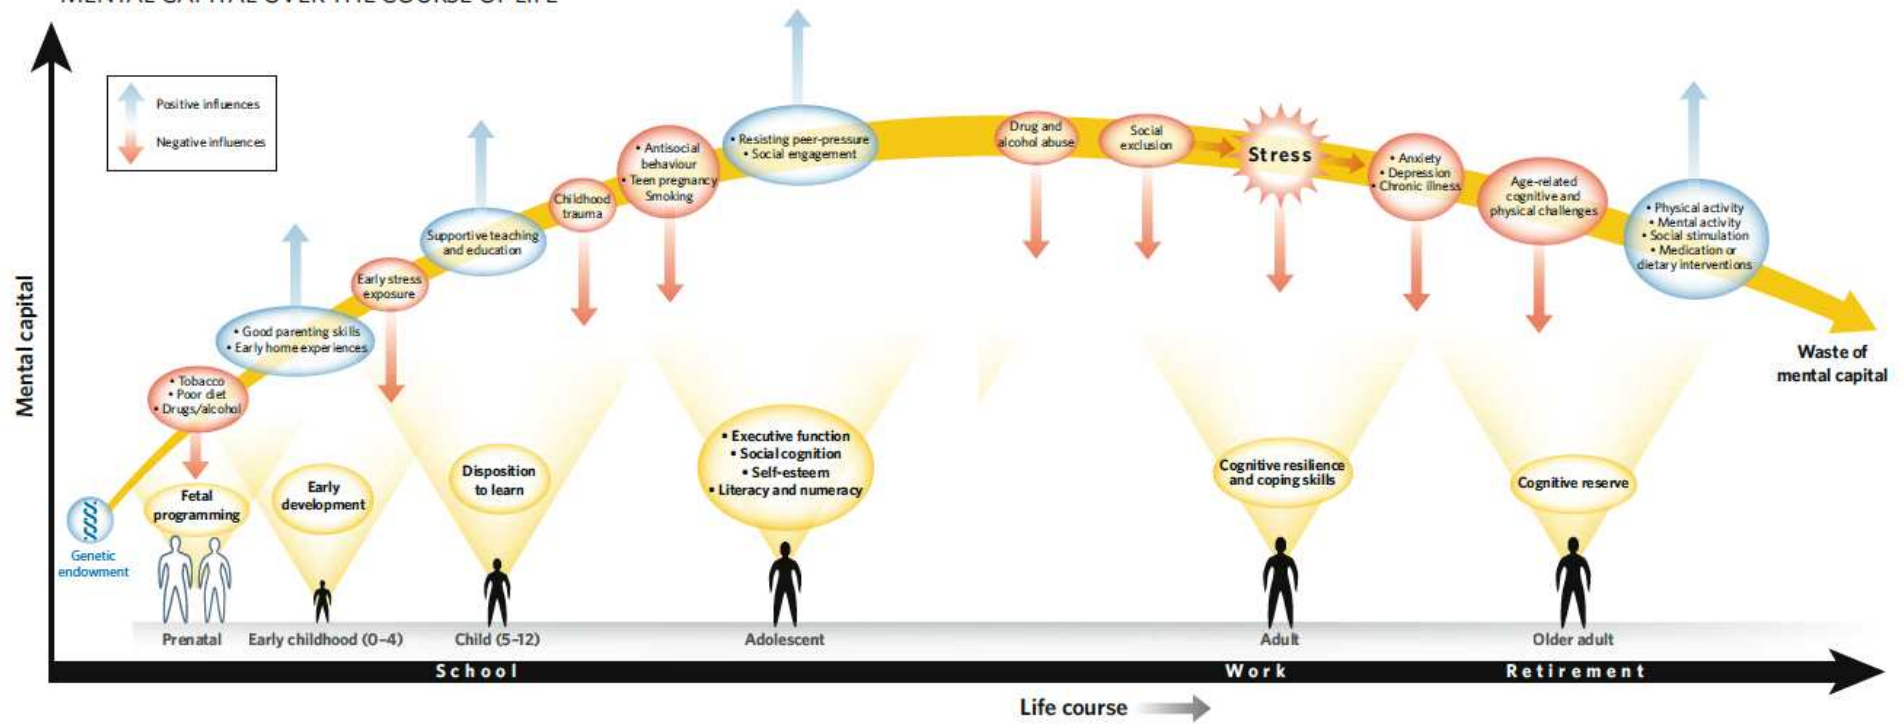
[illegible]

Positive influences

Negative influences

Mental capital

Genetic endowment

• Tobacco
• Poor diet
• Drugs/alcohol

Fetal programming

• Good parenting skills
• Early home experiences

Early development

Early stress exposure

Supportive teaching and education

Disposition to learn

Childhood trauma

• Antisocial behaviour
• Teen pregnancy
Smoking

• Resisting peer-pressure
• Social engagement

• Executive function
• Social cognition
• Self-esteem
• Literacy and numeracy

Drug and alcohol abuse

Social exclusion

Stress

Cognitive resilience and coping skills

• Anxiety
• Depression
• Chronic illness

Age-related cognitive and physical challenges

Cognitive reserve

• Physical activity
• Mental activity
• Social stimulation
• Medication or dietary interventions

Waste of mental capital

Prenatal

Early childhood (0–4)

Child (5–12)

Adolescent

Adult

Older adult

School

Work

Retirement

Life course